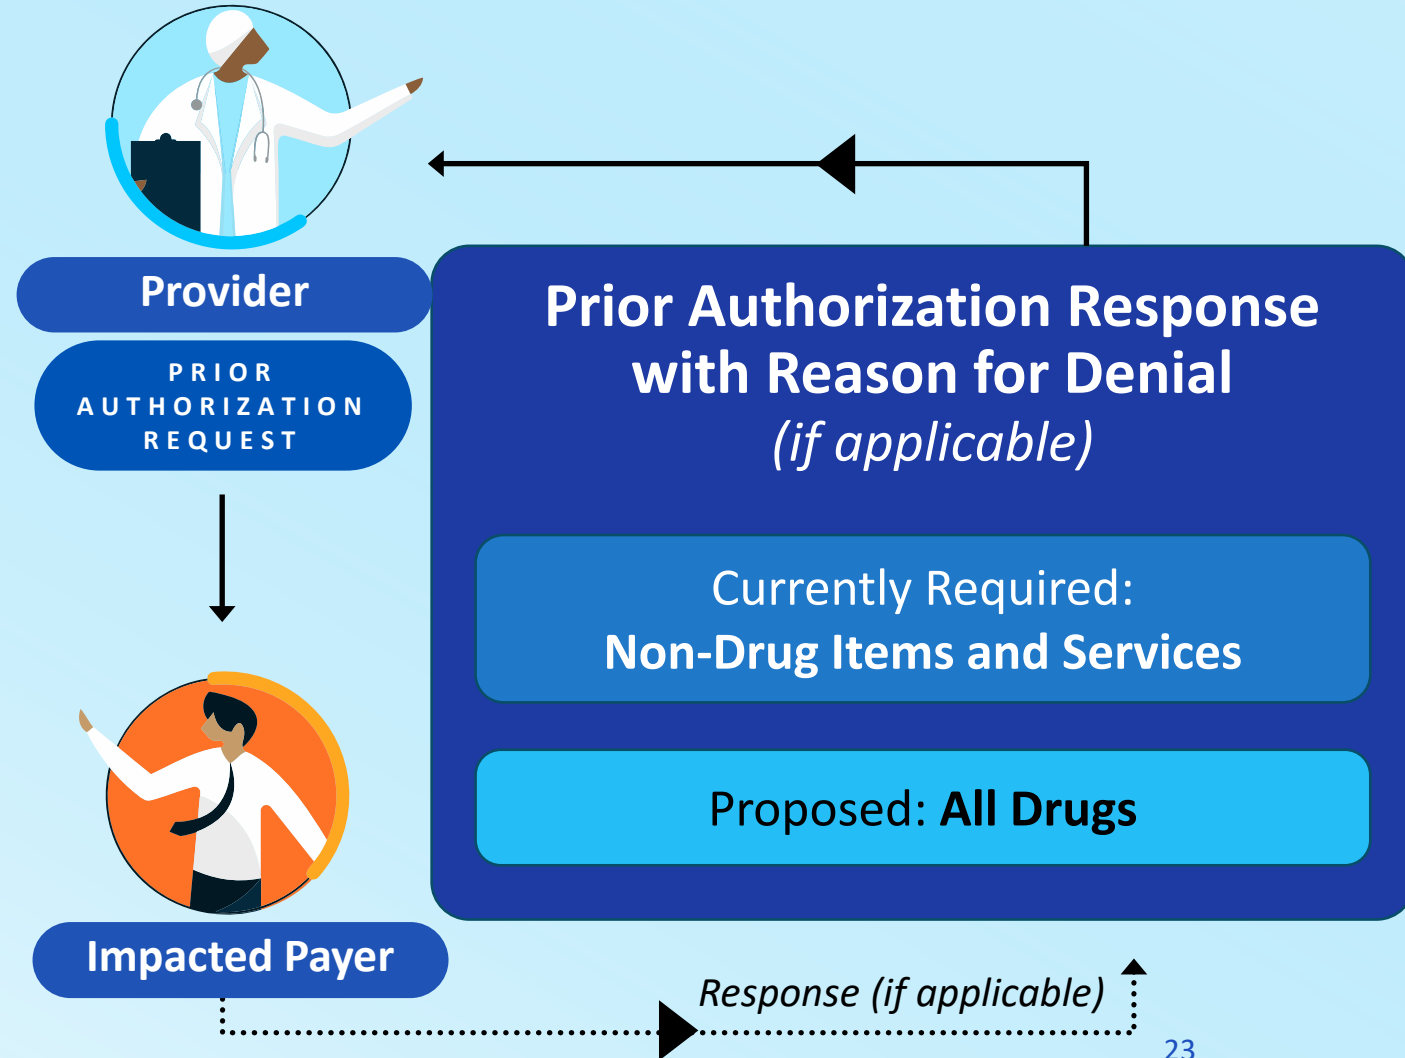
Provider

PRIOR AUTHORIZATION REQUEST

Prior Authorization Response with Reason for Denial
(if applicable)

Currently Required:
Non-Drug Items and Services

Proposed: All Drugs

Impacted Payer

Response (if applicable)

23